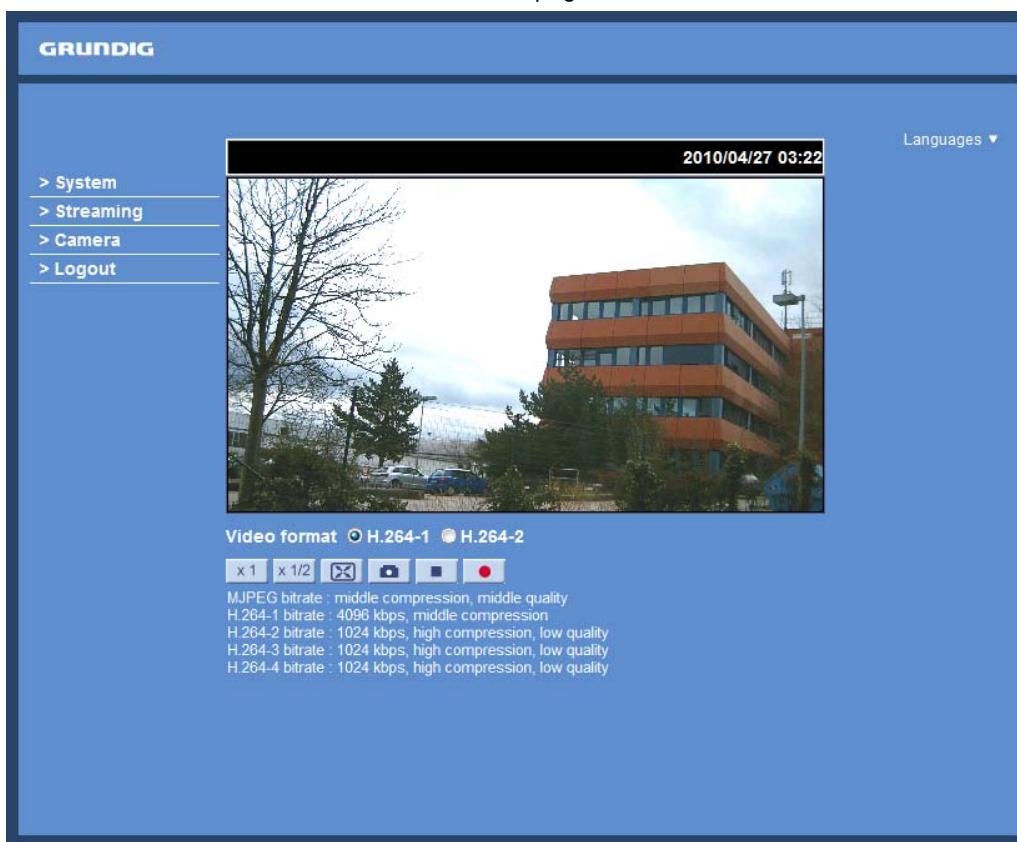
GRUNDIG

Languages ▼

> System
> Streaming
> Camera
> Logout

2010/04/27 03:22

Video format H.264-1 H.264-2

x 1 x 1/2

MJPEG bitrate : middle compression, middle quality
H.264-1 bitrate : 4096 kbps, middle compression
H.264-2 bitrate : 1024 kbps, high compression, low quality
H.264-3 bitrate : 1024 kbps, high compression, low quality
H.264-4 bitrate : 1024 kbps, high compression, low quality